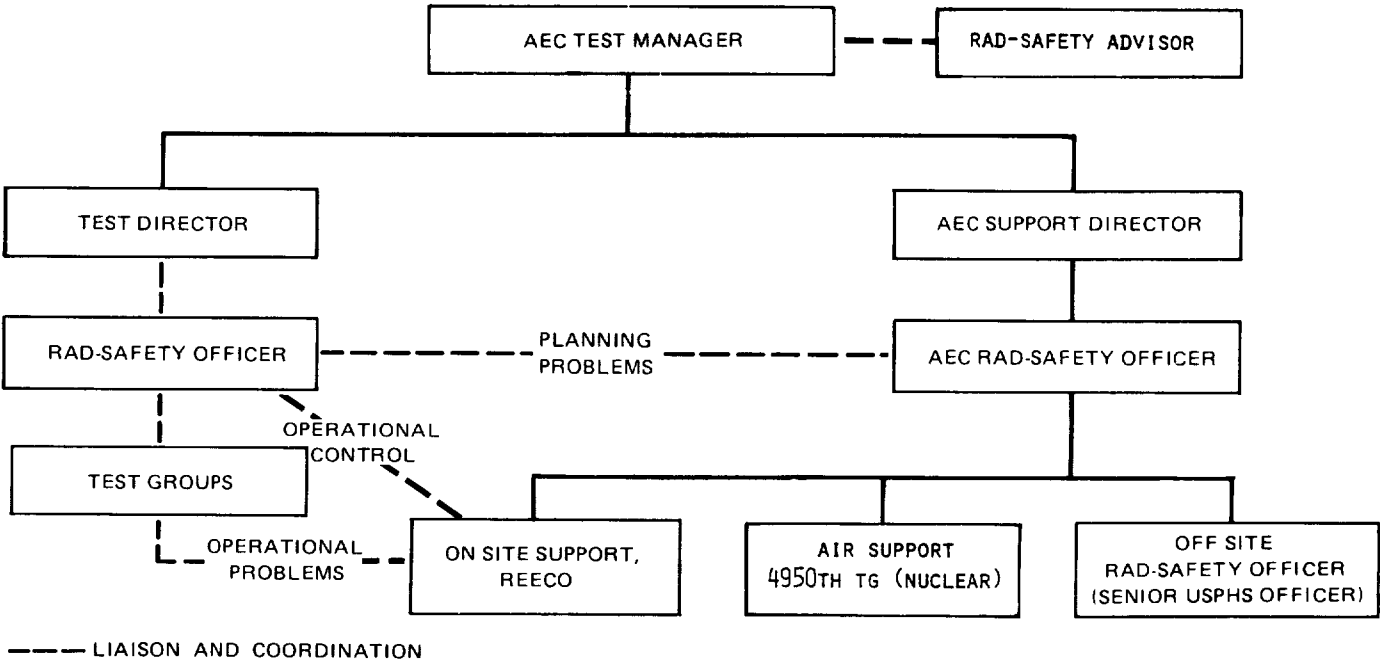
AEC TEST MANAGER

RAD-SAFETY ADVISOR

TEST DIRECTOR

AEC SUPPORT DIRECTOR

RAD-SAFETY OFFICER

PLANNING PROBLEMS

AEC RAD-SAFETY OFFICER

OPERATIONAL CONTROL

TEST GROUPS

OPERATIONAL PROBLEMS

ON SITE SUPPORT, REECO

AIR SUPPORT 4950TH TG (NUCLEAR)

OFF SITE RAD-SAFETY OFFICER (SENIOR USPHS OFFICER)

LIAISON AND COORDINATION